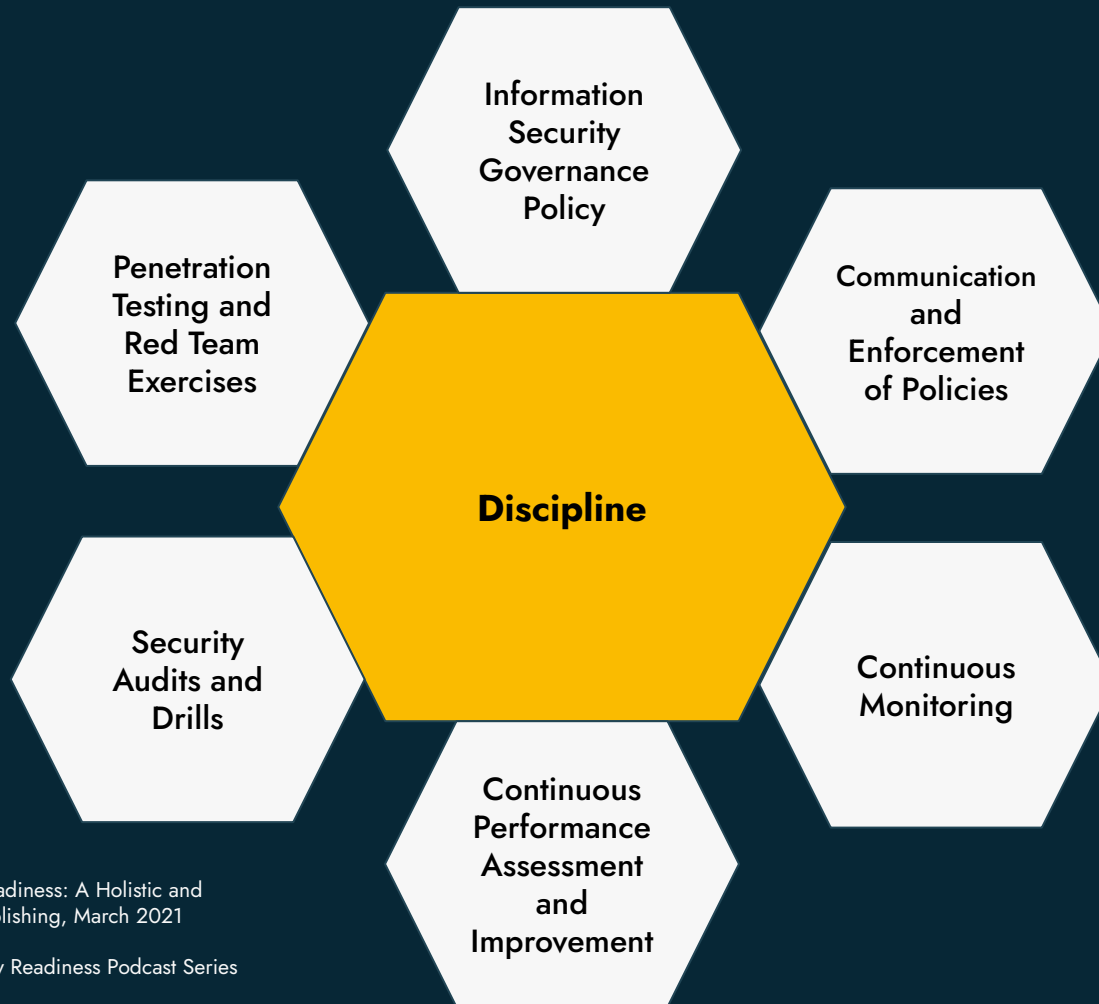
Information Security Governance Policy

Penetration Testing and Red Team Exercises

Communication and Enforcement of Policies

Discipline

Security Audits and Drills

Continuous Monitoring

Continuous Performance Assessment and Improvement

adiness: A Holistic and lishing, March 2021

y Readiness Podcast Series